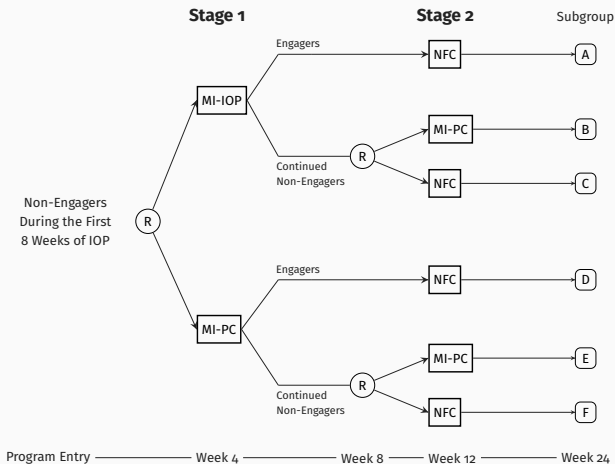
Stage 1

Stage 2

Subgroup

Non-Engagers During the First 8 Weeks of IOP

R

MI-IOP

Engagers

NFC

A

Continued Non-Engagers

R

MI-PC

B

NFC

C

MI-PC

Engagers

NFC

D

Continued Non-Engagers

R

MI-PC

E

NFC

F

Program Entry — Week 4 — Week 8 — Week 12 — Week 24